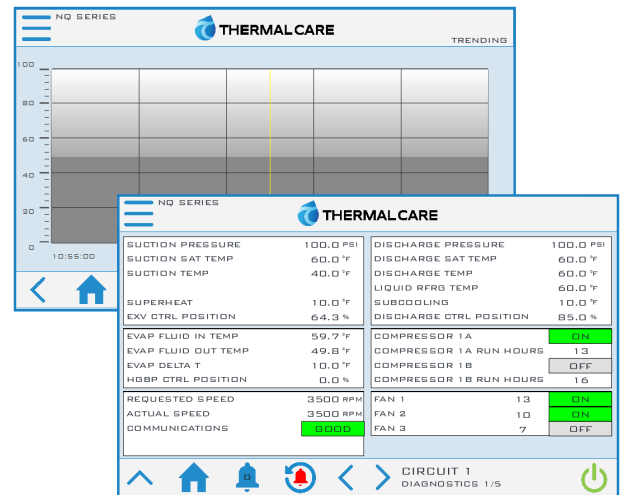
NQ SERIES
THERMALCARE
TRENDING

100
80
60
40
20
0
10:55:00

NQ SERIES
THERMALCARE

| | |
|---|---|
| SUCTION PRESSURE | 100.0 PSI |
| SUCTION SAT TEMP | 60.0 °F |
| SUCTION TEMP | 40.0 °F |
| SUPERHEAT | 10.0 °F |
| EXV CTRL POSITION | 64.3 % |

| | |
|---|---|
| DISCHARGE PRESSURE | 100.0 PSI |
| DISCHARGE SAT TEMP | 60.0 °F |
| DISCHARGE TEMP | 60.0 °F |
| LIQUID RFRG TEMP | 60.0 °F |
| SUBCOOLING | 10.0 °F |
| DISCHARGE CTRL POSITION | 85.0 % |

| | |
|---|---|
| EVAP FLUID IN TEMP | 59.7 °F |
| EVAP FLUID OUT TEMP | 49.8 °F |
| EVAP DELTA T | 10.0 °F |
| HGBP CTRL POSITION | 0.0 % |

| | |
|---|---|
| COMPRESSOR 1A | ON |
| COMPRESSOR 1A RUN HOURS | 13 |
| COMPRESSOR 1B | OFF |
| COMPRESSOR 1B RUN HOURS | 16 |

| | |
|---|---|
| REQUESTED SPEED | 3500 RPM |
| ACTUAL SPEED | 3500 RPM |
| COMMUNICATIONS | GOOD |

| | | |
|---|---|---|
| FAN 1 | 13 | ON |
| FAN 2 | 10 | ON |
| FAN 3 | 7 | OFF |

0
CIRCUIT 1
DIAGNOSTICS 1/5